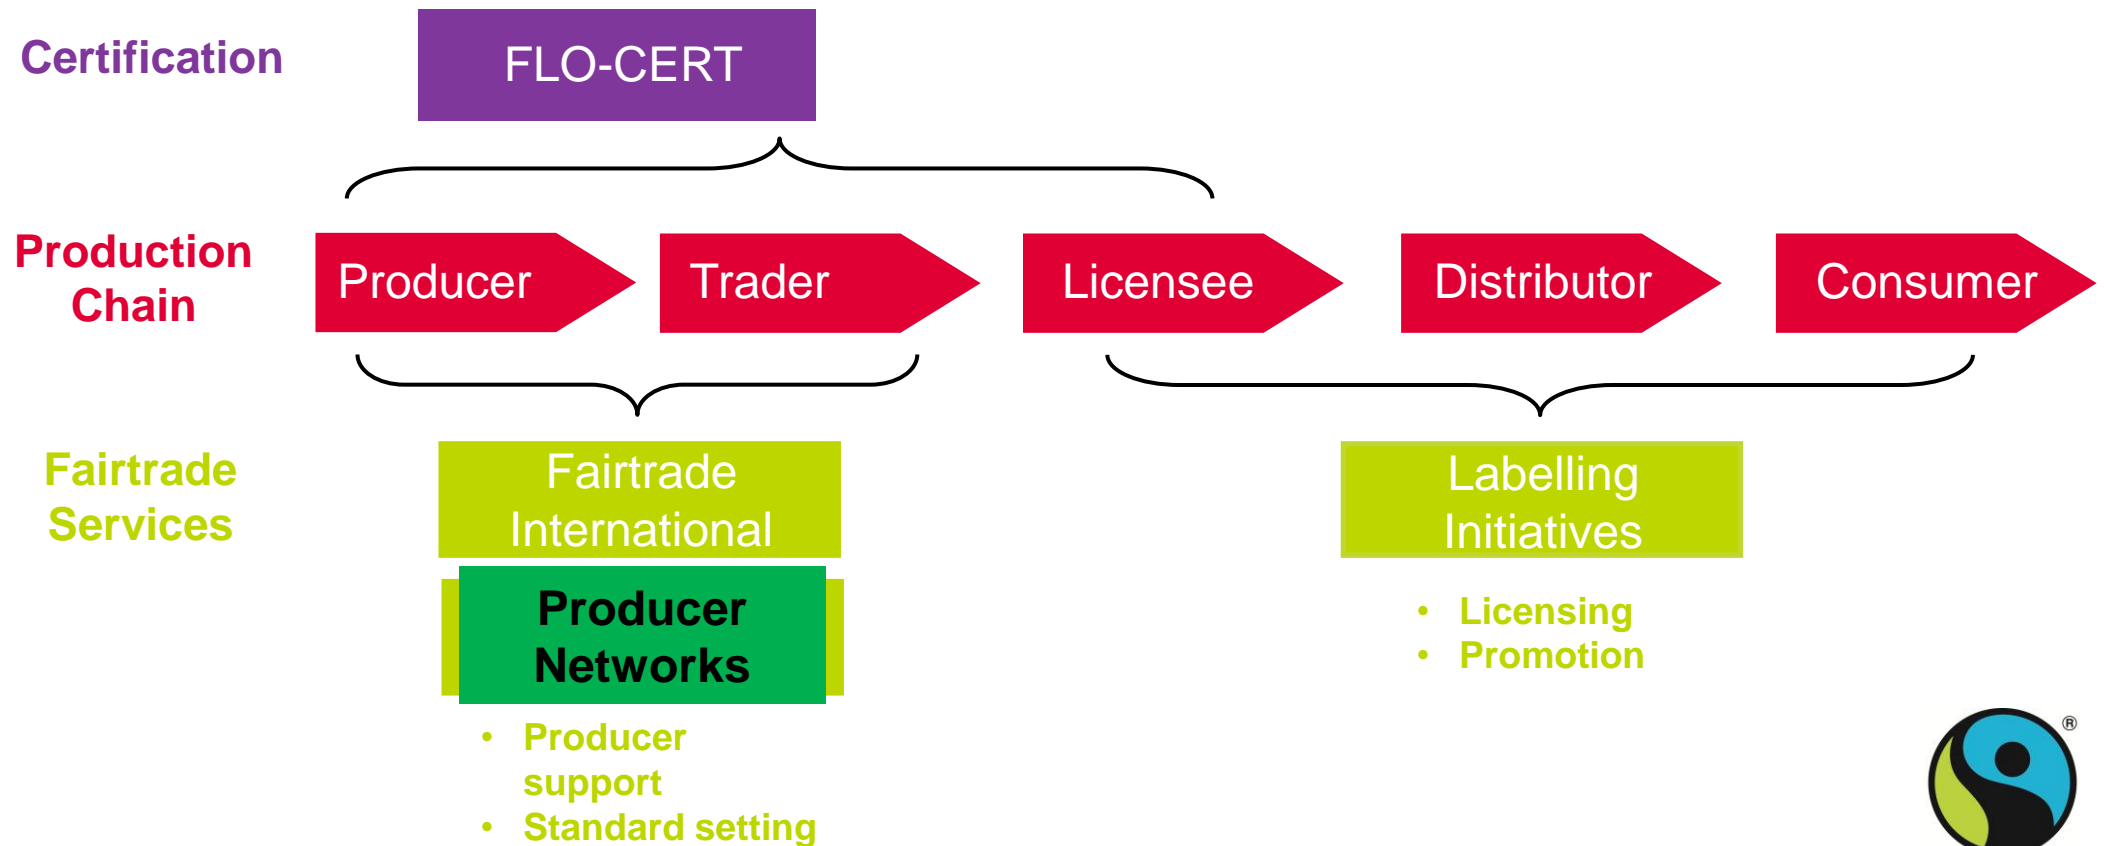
Certification

FLO-CERT

Production Chain

Producer

Trader

Licensee

Distributor

Consumer

Fairtrade Services

Fairtrade International

Producer Networks

- Producer support
- Standard setting

Labelling Initiatives

- Licensing
- Promotion

®